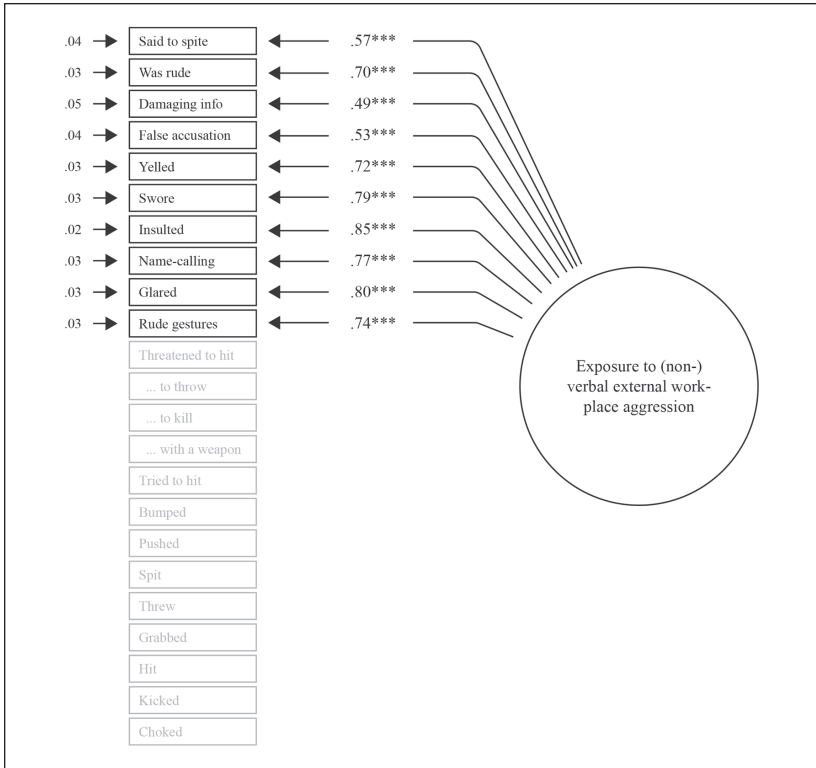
.04 Said to spite .57***
.03 Was rude .70***
.05 Damaging info .49***
.04 False accusation .53***
.03 Yelled .72***
.03 Swore .79***
.02 Insulted .85***
.03 Name-calling .77***
.03 Glared .80***
.03 Rude gestures .74***

Threatened to hit
... to throw
... to kill
... with a weapon
Tried to hit
Bumped
Pushed
Spit
Threw
Grabbed
Hit
Kicked
Choked

Exposure to (non-) verbal external workplace aggression